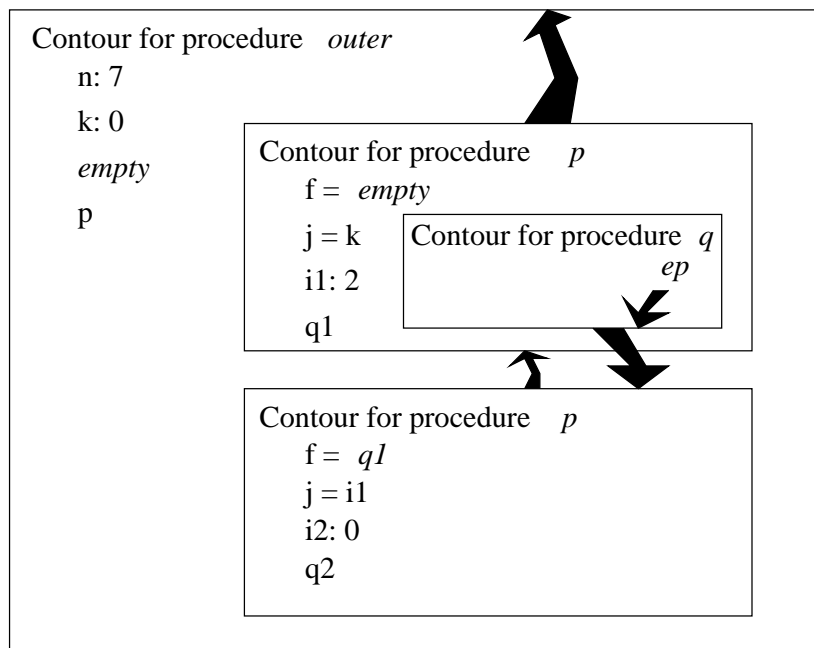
Contour for procedure *outer*

n: 7

k: 0

*empty*

p

Contour for procedure *p*

f = *empty*

j = k

i1: 2

q1

Contour for procedure *q*

*ep*

Contour for procedure *p*

f = *q1*

j = i1

i2: 0

q2